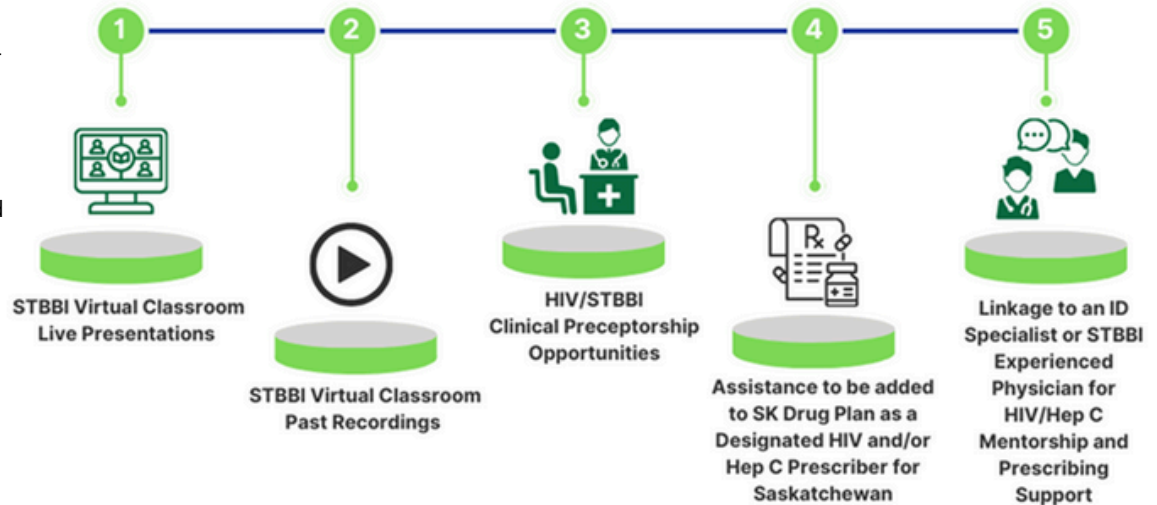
1
2
3
4
5

STBBI Virtual Classroom Live Presentations

STBBI Virtual Classroom Past Recordings

HIV/STBBI Clinical Preceptorship Opportunities

Rx

Assistance to be added to SK Drug Plan as a Designated HIV and/or Hep C Prescriber for Saskatchewan

Linkage to an ID Specialist or STBBI Experienced Physician for HIV/Hep C Mentorship and Prescribing Support